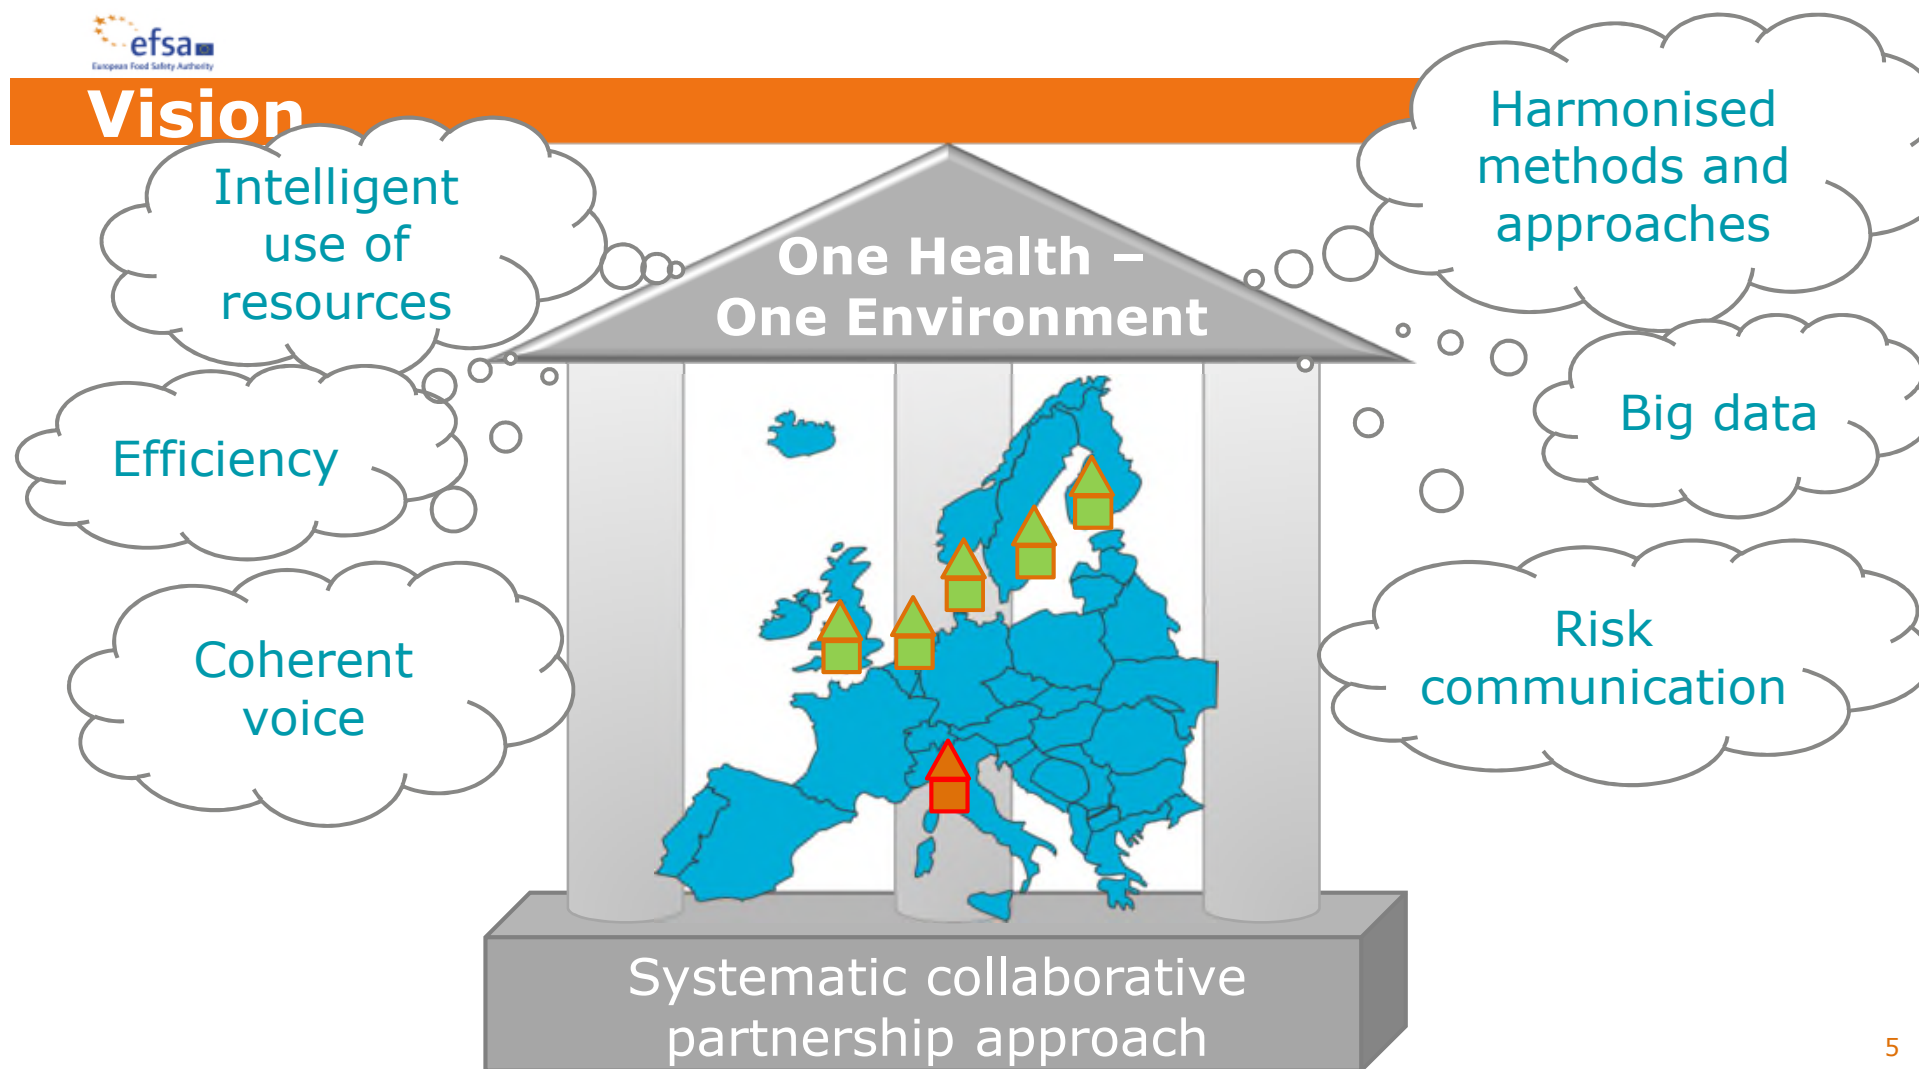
efsa
European Food Safety Authority

Vision

Intelligent use of resources

Efficiency

Coherent voice

One Health – One Environment

Harmonised methods and approaches

Big data

Risk communication

Systematic collaborative partnership approach

5